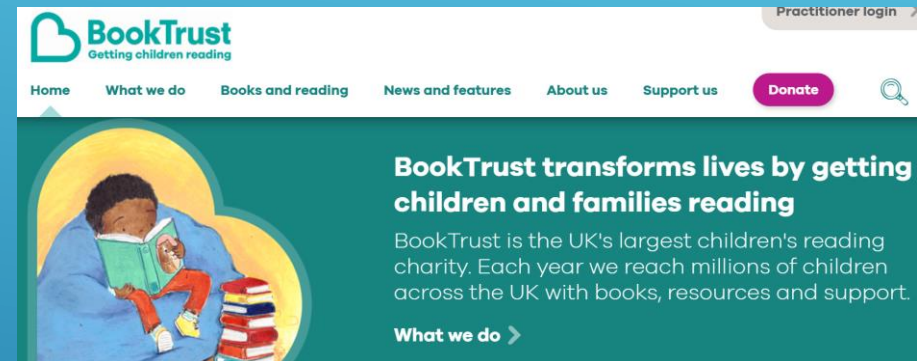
BookTrust
Getting children reading

Practitioner login

Home What we do Books and reading News and features About us Support us Donate

BookTrust transforms lives by getting children and families reading

BookTrust is the UK's largest children's reading charity. Each year we reach millions of children across the UK with books, resources and support.

What we do